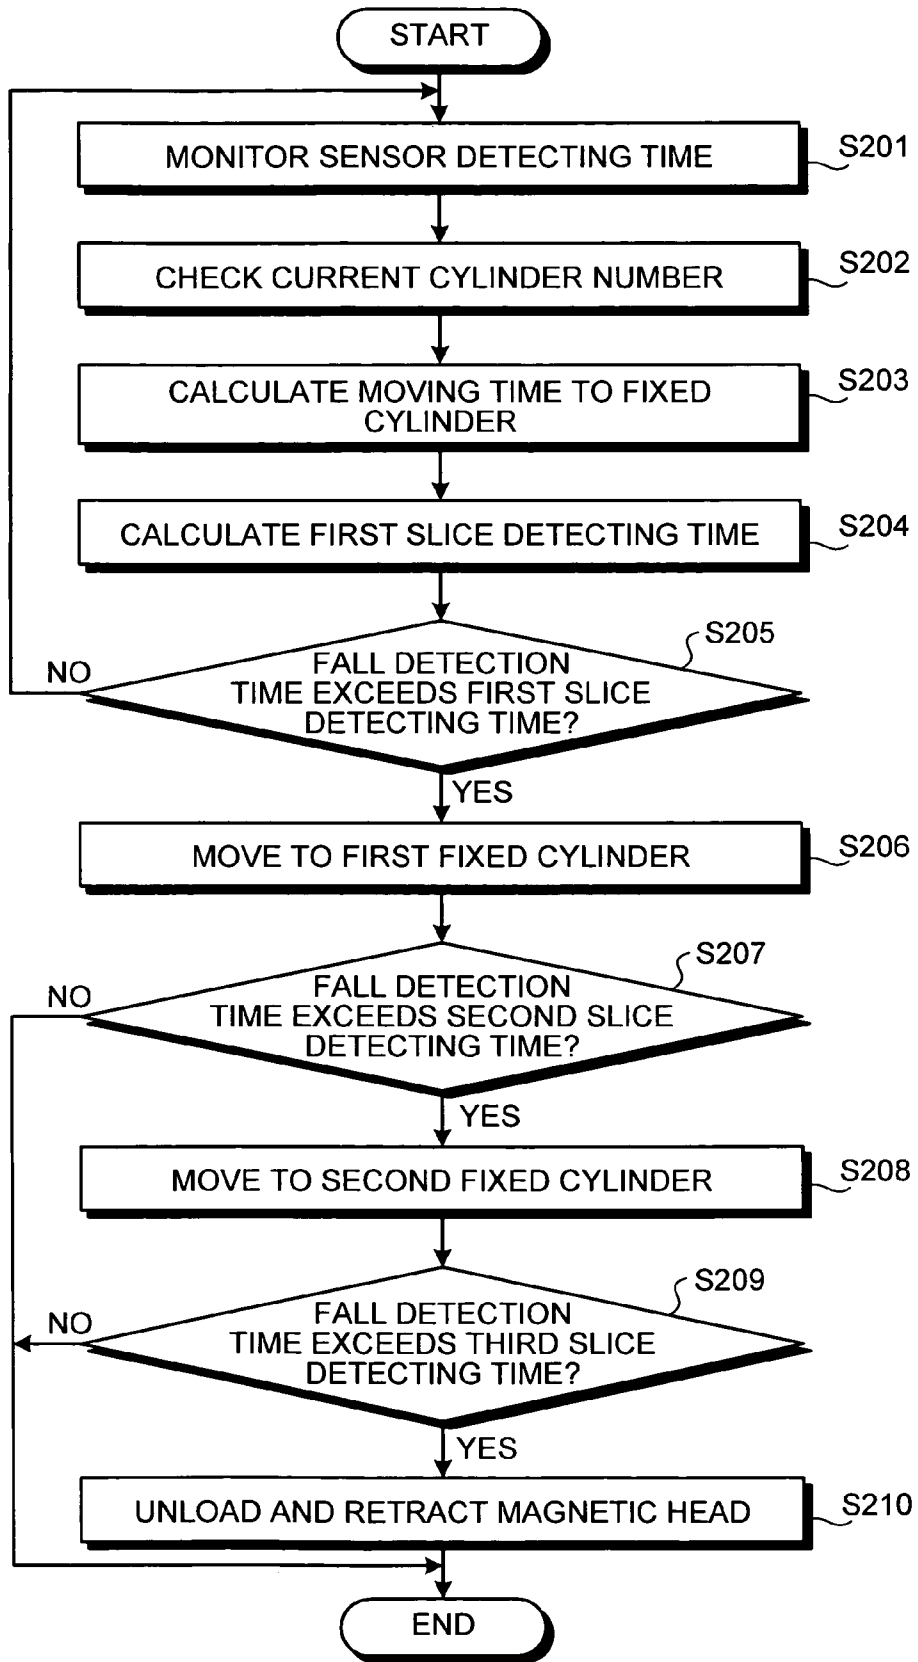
START

MONITOR SENSOR DETECTING TIME
S201

CHECK CURRENT CYLINDER NUMBER
S202

CALCULATE MOVING TIME TO FIXED CYLINDER
S203

CALCULATE FIRST SLICE DETECTING TIME
S204

FALL DETECTION TIME EXCEEDS FIRST SLICE DETECTING TIME?
S205
NO
YES

MOVE TO FIRST FIXED CYLINDER
S206

FALL DETECTION TIME EXCEEDS SECOND SLICE DETECTING TIME?
S207
NO
YES

MOVE TO SECOND FIXED CYLINDER
S208

FALL DETECTION TIME EXCEEDS THIRD SLICE DETECTING TIME?
S209
NO
YES

UNLOAD AND RETRACT MAGNETIC HEAD
S210

END